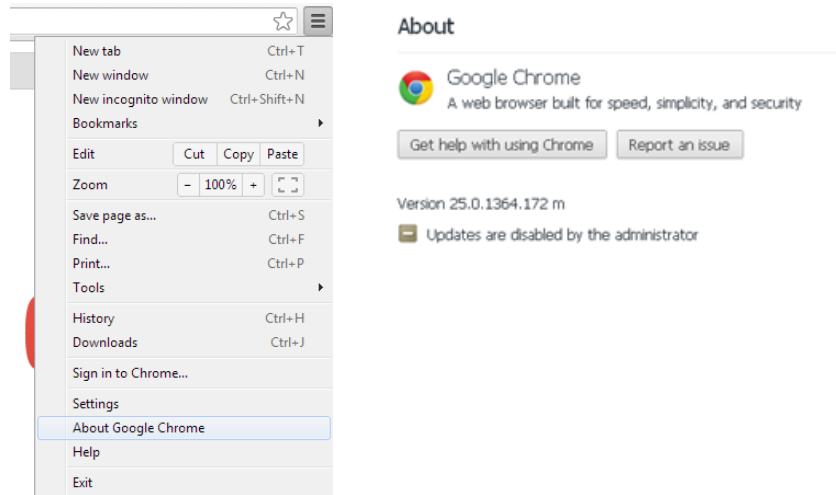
New tab Ctrl+T
New window Ctrl+N
New incognito window Ctrl+Shift+N
Bookmarks
Edit Cut Copy Paste
Zoom – 100% +
Save page as... Ctrl+S
Find... Ctrl+F
Print... Ctrl+P
Tools
History Ctrl+H
Downloads Ctrl+J
Sign in to Chrome...
Settings
About Google Chrome
Help
Exit

About

Google Chrome
A web browser built for speed, simplicity, and security

Get help with using Chrome
Report an issue

Version 25.0.1364.172 m

Updates are disabled by the administrator